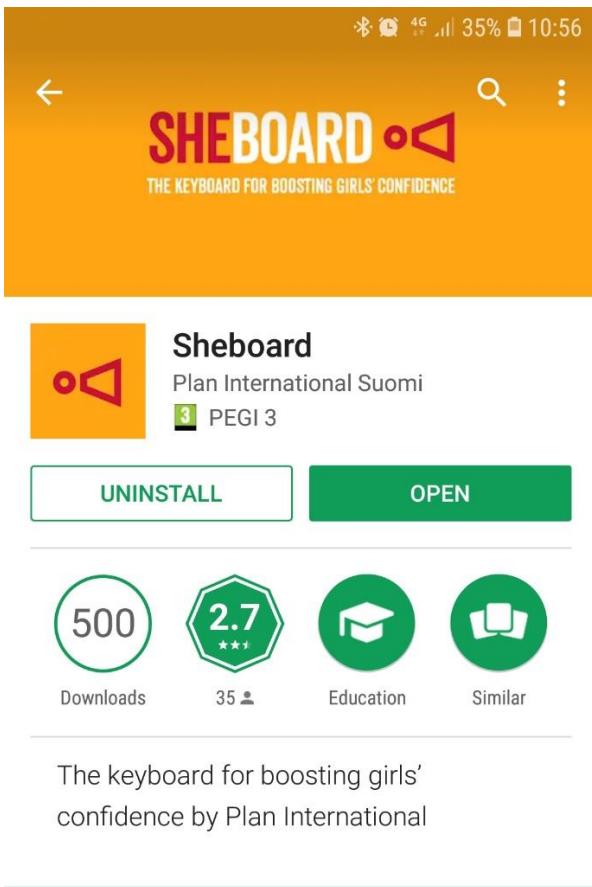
4G 35% 10:56

SHEBOARD
THE KEYBOARD FOR BOOSTING GIRLS' CONFIDENCE

Sheboard
Plan International Suomi
3 PEGI 3

UNINSTALL
OPEN

500
Downloads

2.7
35

Education

Similar

The keyboard for boosting girls' confidence by Plan International